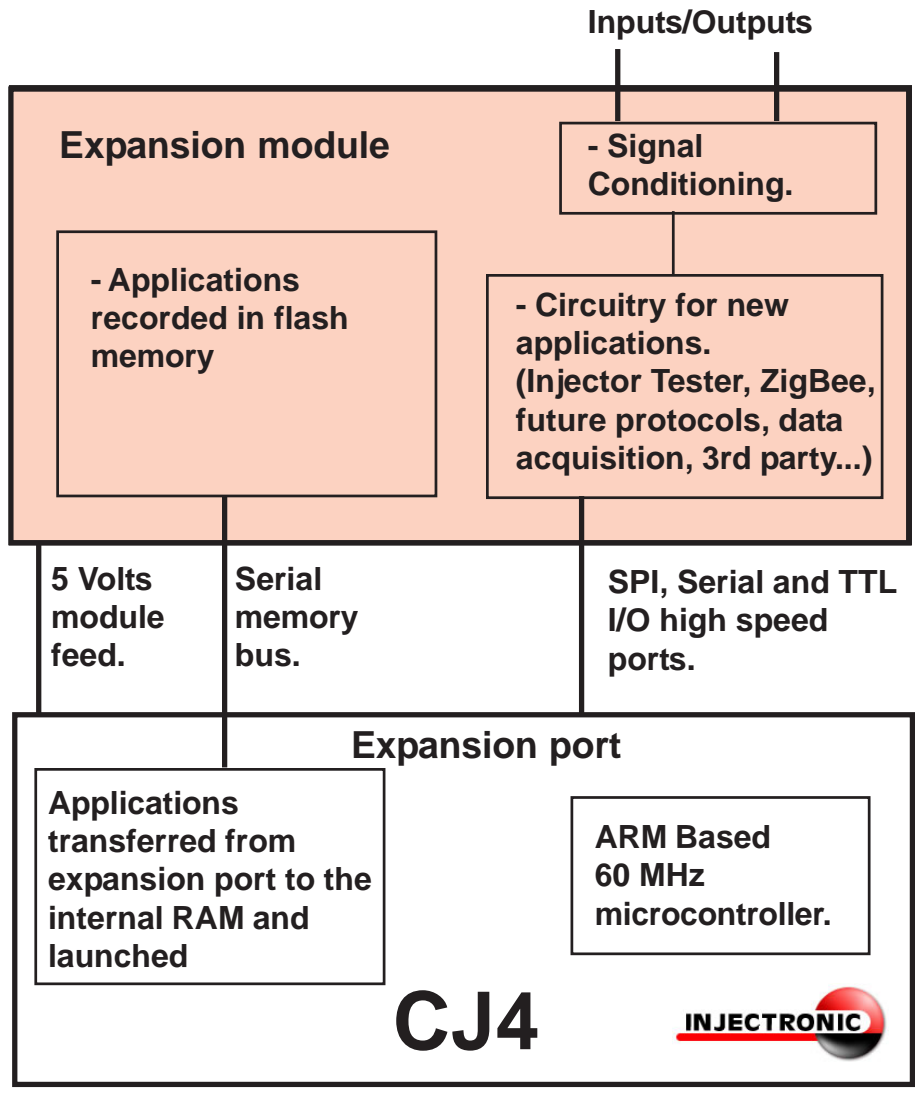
Inputs/Outputs

Expansion module

- Signal Conditioning.

- Applications recorded in flash memory

- Circuitry for new applications. (Injector Tester, ZigBee, future protocols, data acquisition, 3rd party...)

5 Volts module feed.

Serial memory bus.

SPI, Serial and TTL I/O high speed ports.

Expansion port

Applications transferred from expansion port to the internal RAM and launched

ARM Based 60 MHz microcontroller.

CJ4

INJECTRONIC